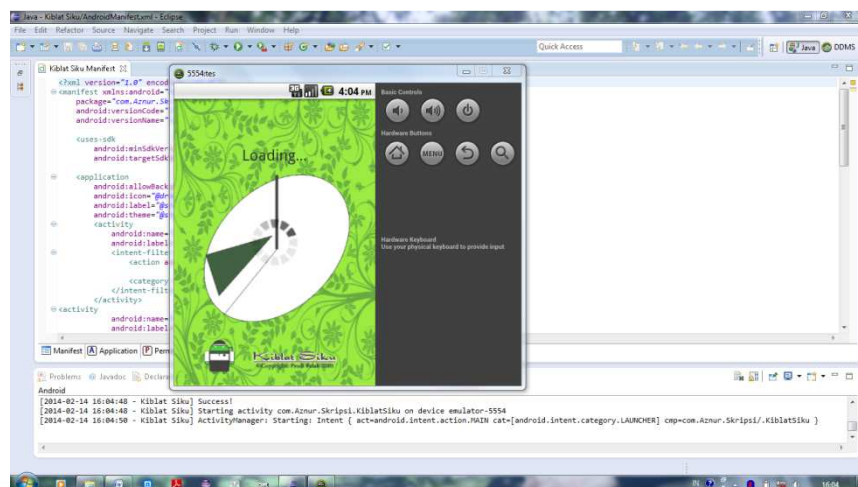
Java - Kiblat Siku/AndroidManifest.xml - Eclipse

File Edit Refactor Source Navigate Search Project Run Window Help

Quick Access

Java DDMS

Kiblat Siku Manifest

<?xml version="1.0" encod
<manifest xmlns:android="
package="com.Aznur.Sk
android:versionCode="
android:versionName="

<uses-sdk
android:minSdkVer
android:targetSdk

<application
android:allowBack
android:icon="@dr
android:label="@s
android:theme="@s
<activity
android:name=
android:label
<intent-filte
<action a

<category
</intent-filt
</activity>
<activity
android:name=
android:label

Manifest Application Perm

5554:tes

4:04 PM

Basic Controls

Hardware Buttons

MENU

Hardware Keyboard
Use your physical keyboard to provide input

Loading...

Kiblat Siku

Problems Javadoc Declara

Android
[2014-02-14 16:04:48 - Kiblat Siku] Success!
[2014-02-14 16:04:48 - Kiblat Siku] Starting activity com.Aznur.Skripsi.KiblatSiku on device emulator-5554
[2014-02-14 16:04:50 - Kiblat Siku] ActivityManager: Starting: Intent { act=android.intent.action.MAIN cat=[android.intent.category.LAUNCHER] cmp=com.Aznur.Skripsi/.KiblatSiku }

16:04